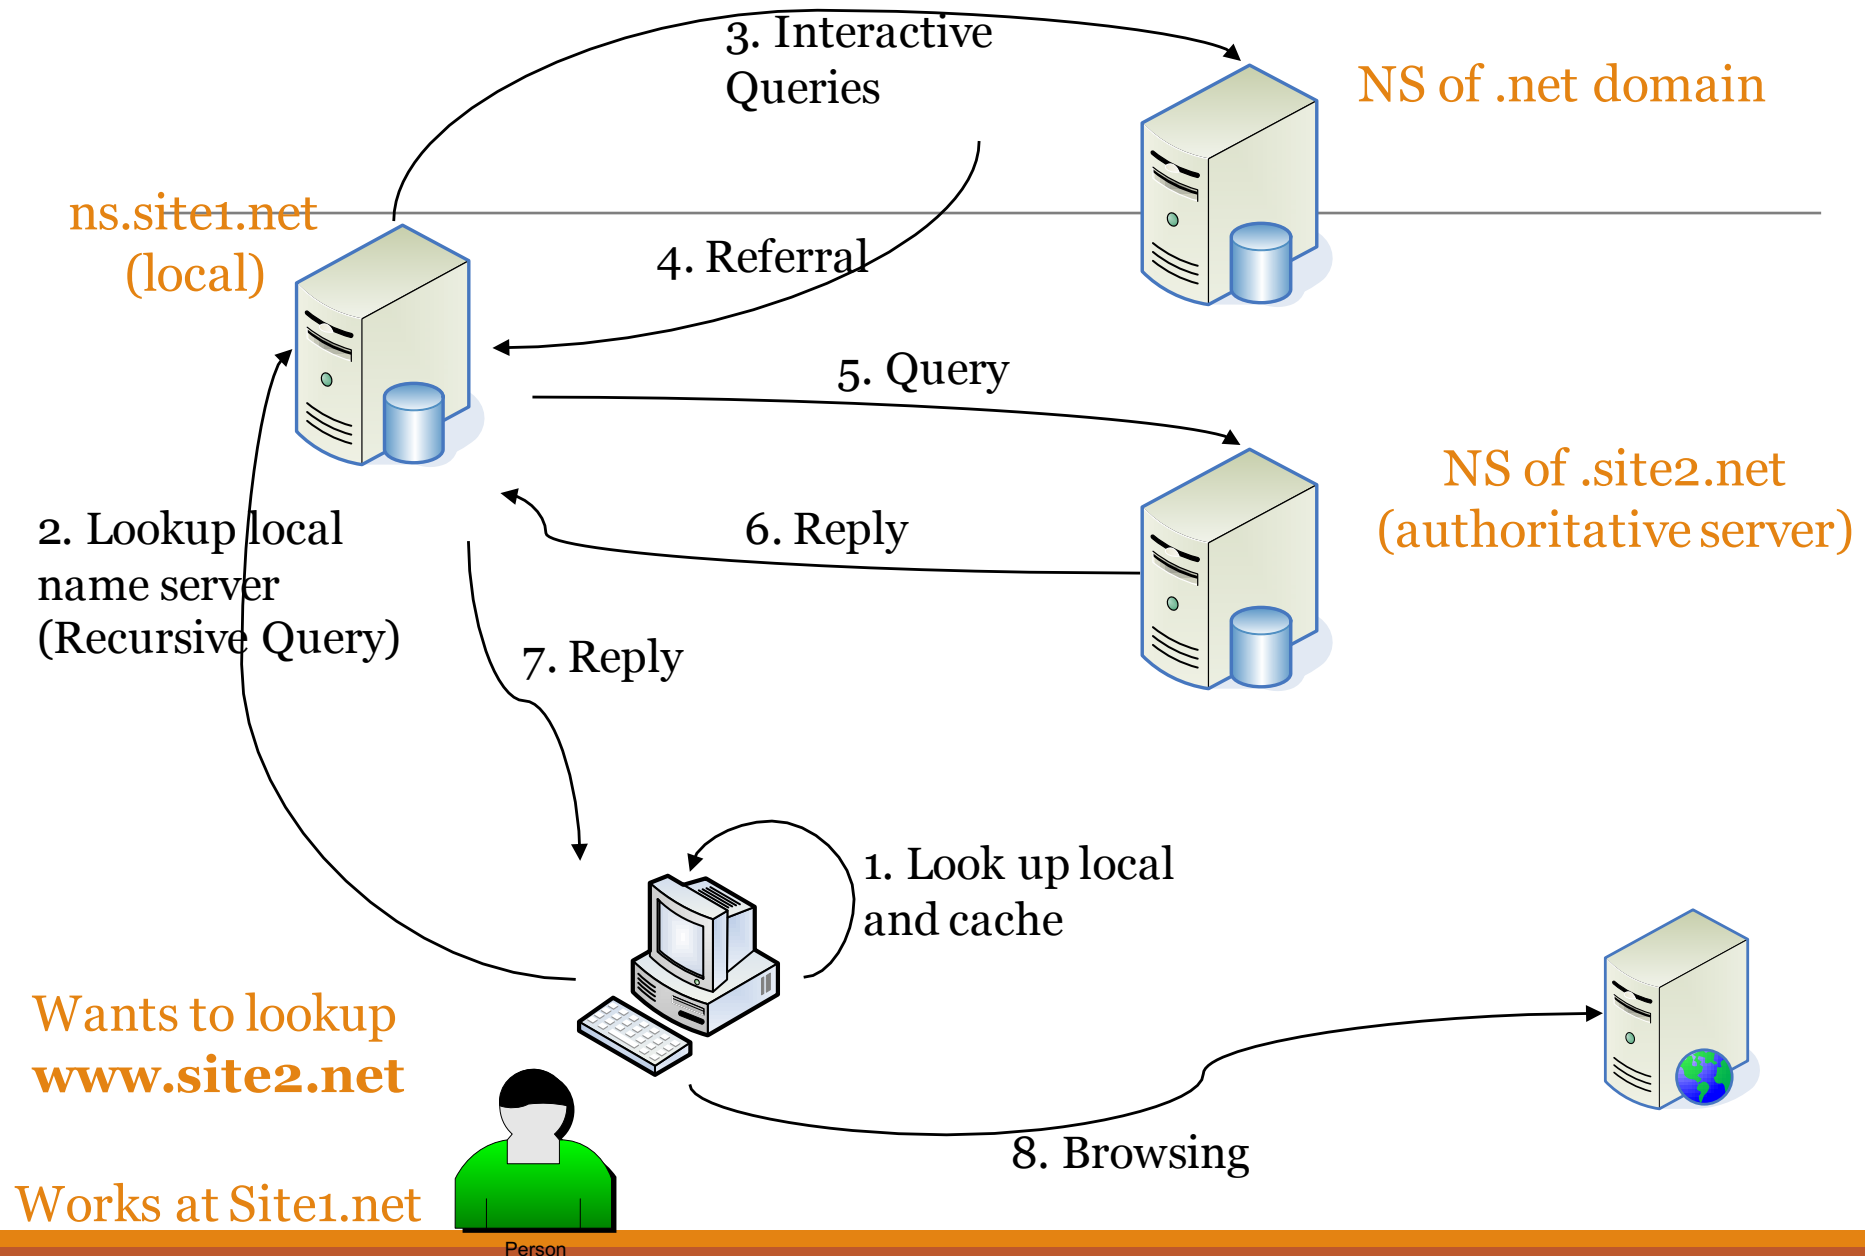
3. Interactive Queries

NS of .net domain

ns.site1.net (local)

4. Referral

5. Query

NS of .site2.net (authoritative server)

6. Reply

2. Lookup local name server (Recursive Query)

7. Reply

1. Look up local and cache

Wants to lookup **www.site2.net**

8. Browsing

Works at Site1.net

Person